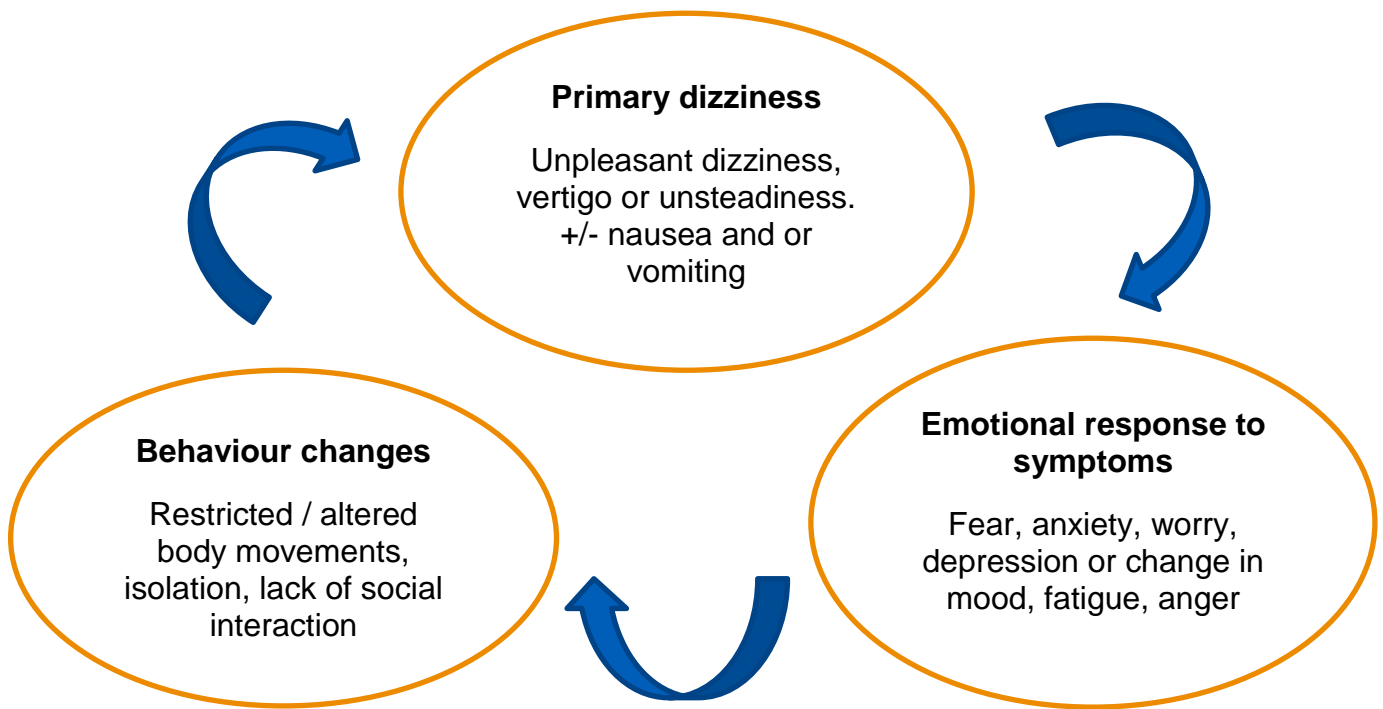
**Primary dizziness**

Unpleasant dizziness, vertigo or unsteadiness. +/- nausea and or vomiting

**Emotional response to symptoms**

Fear, anxiety, worry, depression or change in mood, fatigue, anger

**Behaviour changes**

Restricted / altered body movements, isolation, lack of social interaction